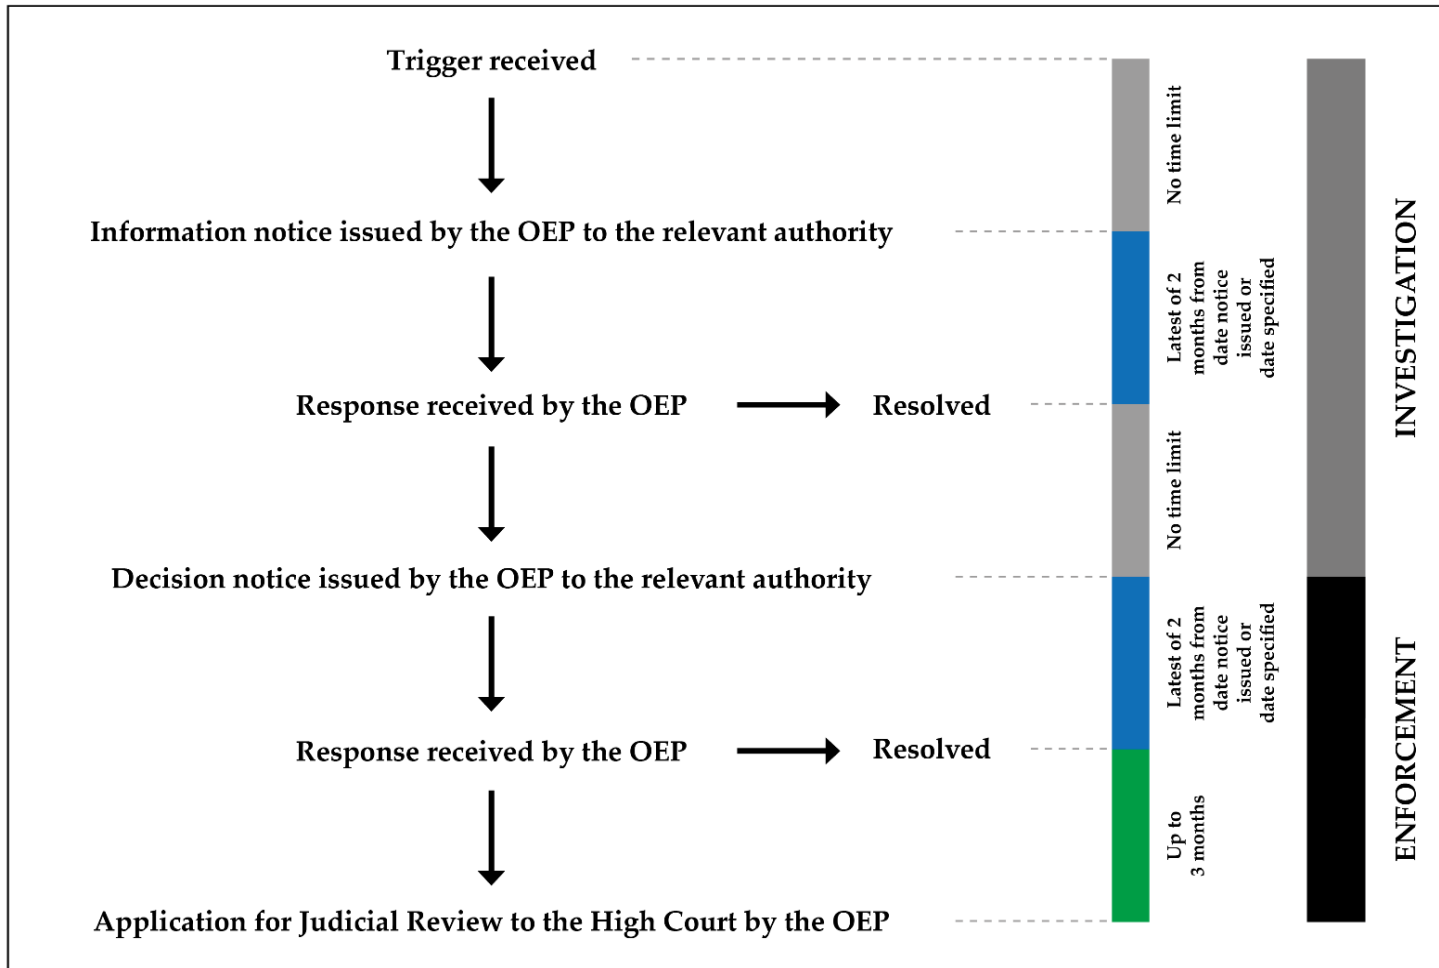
Trigger received

Information notice issued by the OEP to the relevant authority

Response received by the OEP

Resolved

Decision notice issued by the OEP to the relevant authority

Response received by the OEP

Resolved

Application for Judicial Review to the High Court by the OEP

No time limit

Latest of 2 months from date notice issued or date specified

No time limit

Latest of 2 months from date notice issued or date specified

Up to 3 months

INVESTIGATION

ENFORCEMENT